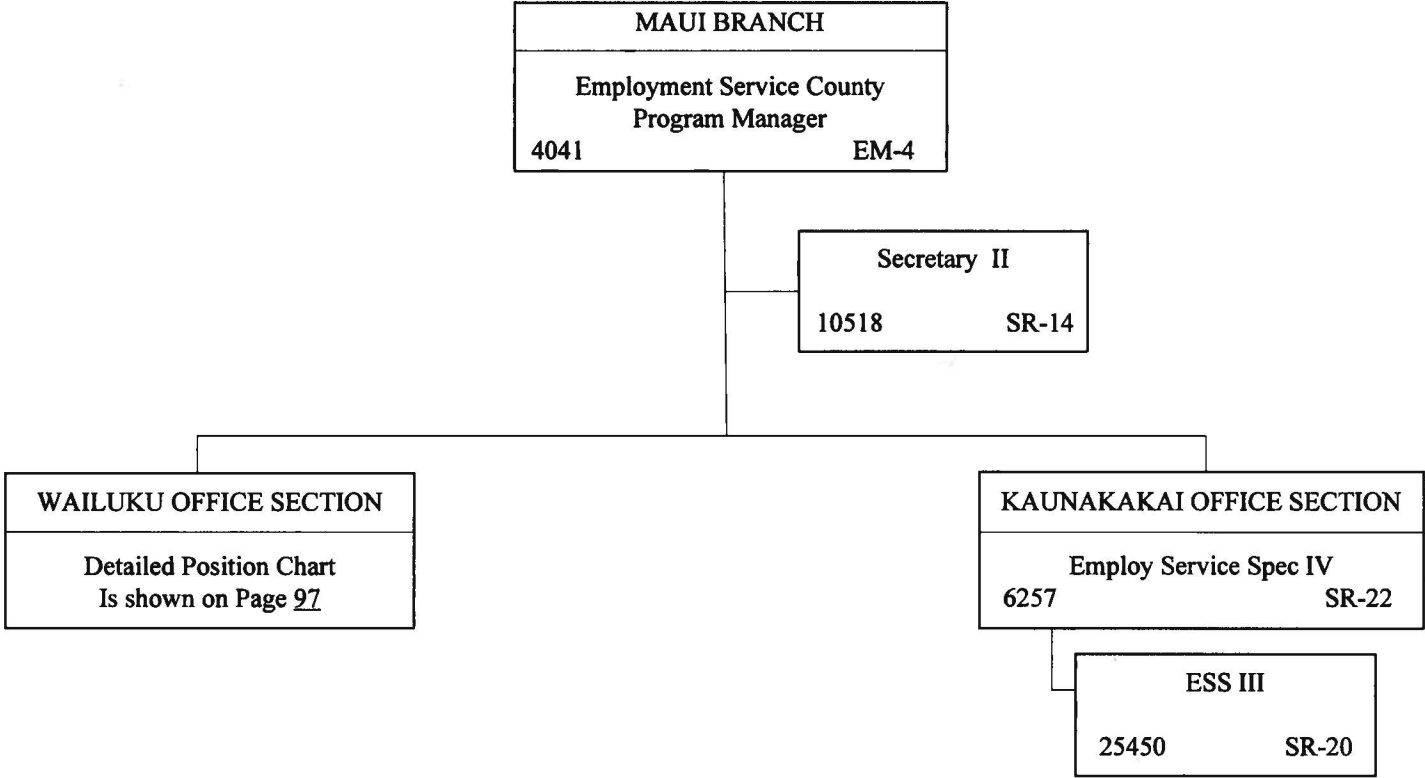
MAUI BRANCH

Employment Service County Program Manager
4041 EM-4

Secretary II
10518 SR-14

WAILUKU OFFICE SECTION

Detailed Position Chart Is shown on Page 97

KAUNAKAKAI OFFICE SECTION

Employ Service Spec IV
6257 SR-22

ESS III
25450 SR-20